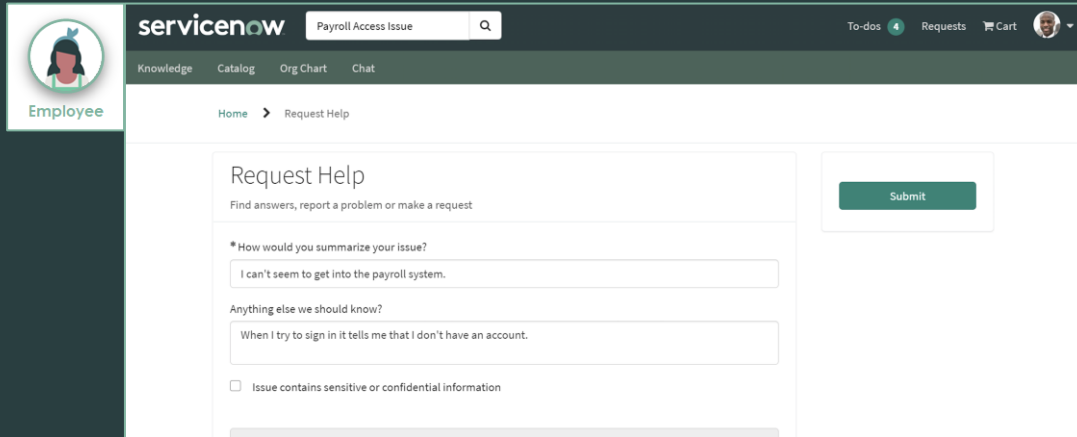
Employee

servicenow

Payroll Access Issue

To-dos 4 Requests Cart

Knowledge Catalog Org Chart Chat

Home > Request Help

Request Help

Find answers, report a problem or make a request

* How would you summarize your issue?

I can't seem to get into the payroll system.

Anything else we should know?

When I try to sign in it tells me that I don't have an account.

Issue contains sensitive or confidential information

Submit